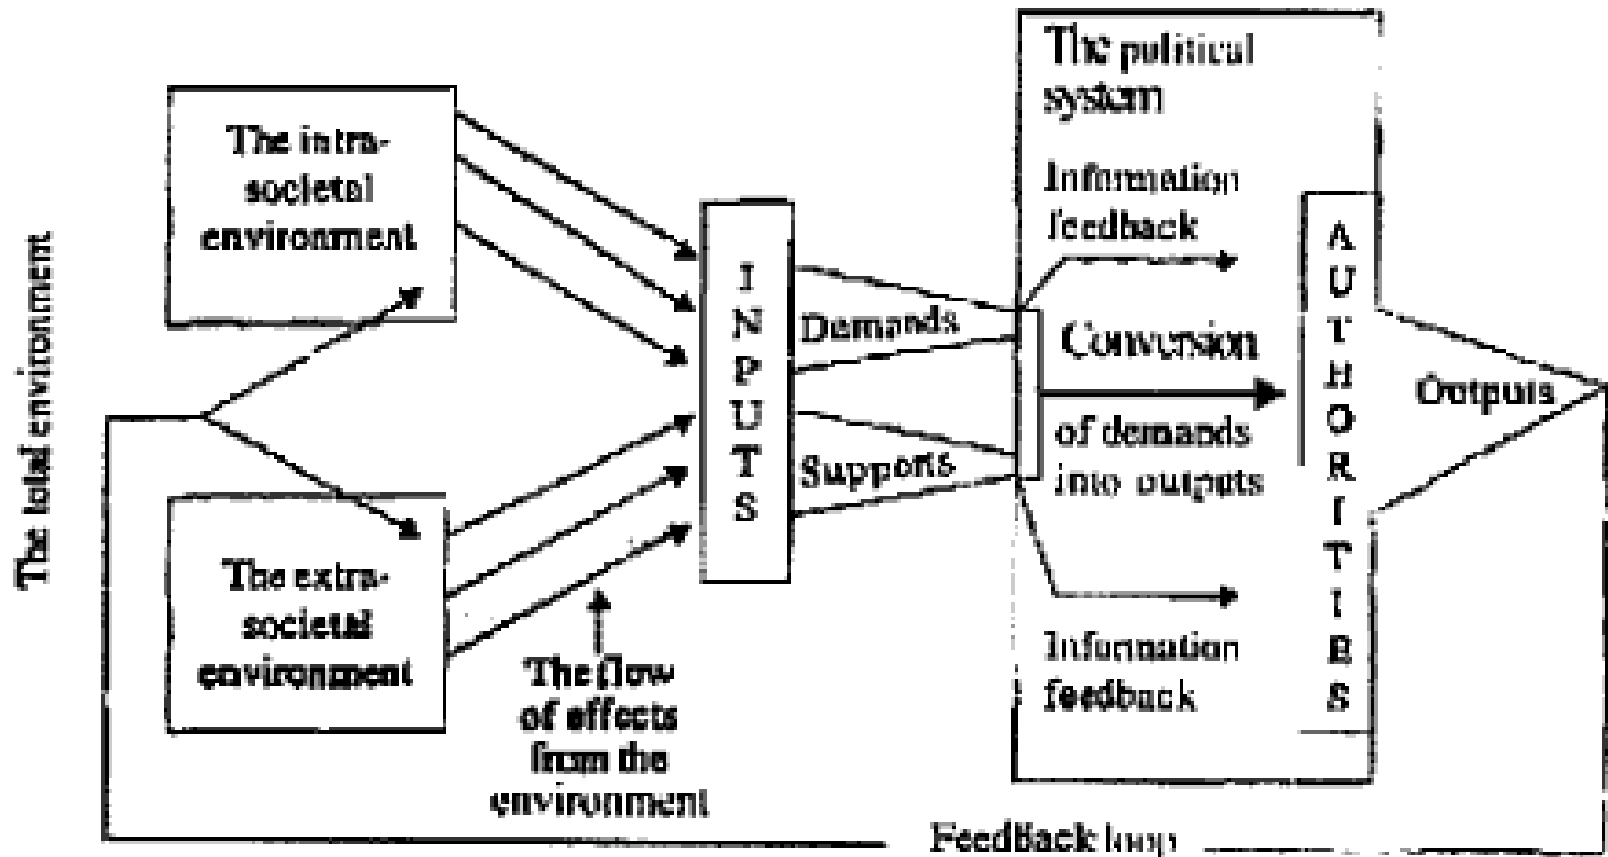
The total environment

The intra-societal environment

The extra-societal environment

The flow of effects from the environment

INPUTS

Demands

Supports

The political system

Information feedback

Conversion of demands into outputs

Information feedback

AUTHORITIES

Outputs

Feedback loop